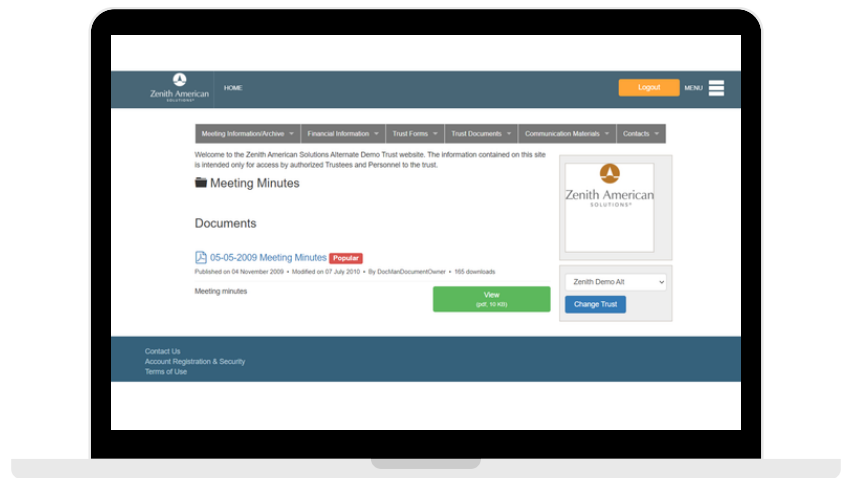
Zenith American SOLUTIONS

HOME

Logout

MENU

Meeting Information/Archive ▾ | Financial Information ▾ | Trust Forms ▾ | Trust Documents ▾ | Communication Materials ▾ | Contacts ▾

Welcome to the Zenith American Solutions Alternate Demo Trust website. The information contained on this site is intended only for access by authorized Trustees and Personnel to the trust.

Meeting Minutes

Documents

05-05-2009 Meeting Minutes Popular

Published on 04 November 2009 • Modified on 07 July 2010 • By DocManDocumentOwner • 165 downloads

Meeting minutes

View
(pdf, 10 KB)

Zenith American SOLUTIONS

Zenith Demo Alt

Change Trust

Contact Us
Account Registration & Security
Terms of Use